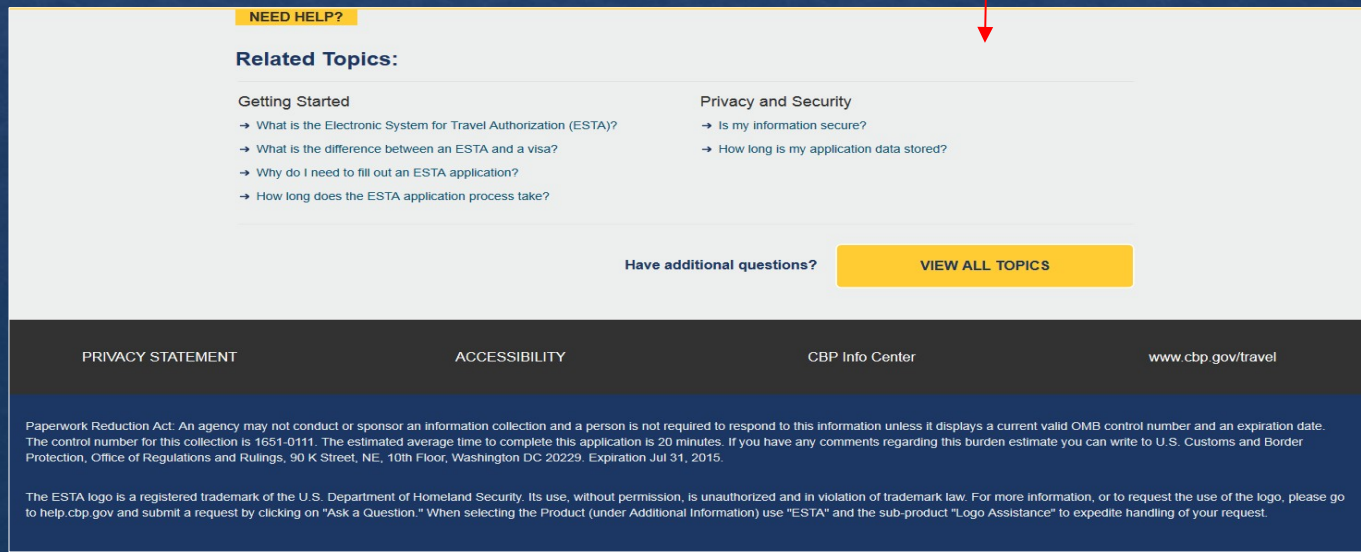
NEED HELP?

Related Topics:

Getting Started

➔ What is the Electronic System for Travel Authorization (ESTA)?

➔ What is the difference between an ESTA and a visa?

➔ Why do I need to fill out an ESTA application?

➔ How long does the ESTA application process take?

Privacy and Security

➔ Is my information secure?

➔ How long is my application data stored?

Have additional questions?

VIEW ALL TOPICS

PRIVACY STATEMENT

ACCESSIBILITY

CBP Info Center

www.cbp.gov/travel

Paperwork Reduction Act: An agency may not conduct or sponsor an information collection and a person is not required to respond to this information unless it displays a current valid OMB control number and an expiration date. The control number for this collection is 1651-0111. The estimated average time to complete this application is 20 minutes. If you have any comments regarding this burden estimate you can write to U.S. Customs and Border Protection, Office of Regulations and Rulings, 90 K Street, NE, 10th Floor, Washington DC 20229. Expiration Jul 31, 2015.

The ESTA logo is a registered trademark of the U.S. Department of Homeland Security. Its use, without permission, is unauthorized and in violation of trademark law. For more information, or to request the use of the logo, please go to help.cbp.gov and submit a request by clicking on "Ask a Question." When selecting the Product (under Additional Information) use "ESTA" and the sub-product "Logo Assistance" to expedite handling of your request.